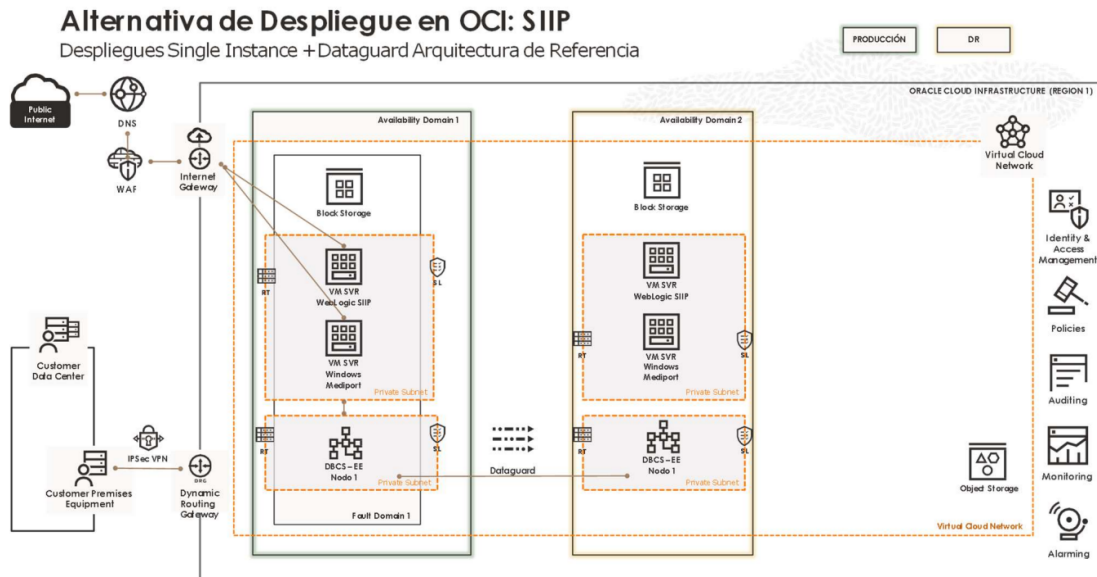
Alternativa de Despliegue en OCI: SIIP

Despliegues Single Instance + Dataguard Arquitectura de Referencia

PRODUCCIÓN

DR

ORACLE CLOUD INFRASTRUCTURE (REGION 1)

Public Internet

DNS

WAF

Internet Gateway

Availability Domain 1

Block Storage

RT

VM SVR WebLogic SIIP

SL

VM SVR Windows Mediport

Private Subnet

RT

DBCS – EE Nodo 1

SL

Private Subnet

Fault Domain 1

Dataguard

Availability Domain 2

Block Storage

VM SVR WebLogic SIIP

RT

VM SVR Windows Mediport

SL

Private Subnet

RT

DBCS – EE Nodo 1

SL

Private Subnet

Virtual Cloud Network

Identity & Access Management

Policies

Auditing

Monitoring

Alarming

Object Storage

Virtual Cloud Network

Customer Data Center

IPSec VPN

Customer Premises Equipment

DRG

Dynamic Routing Gateway